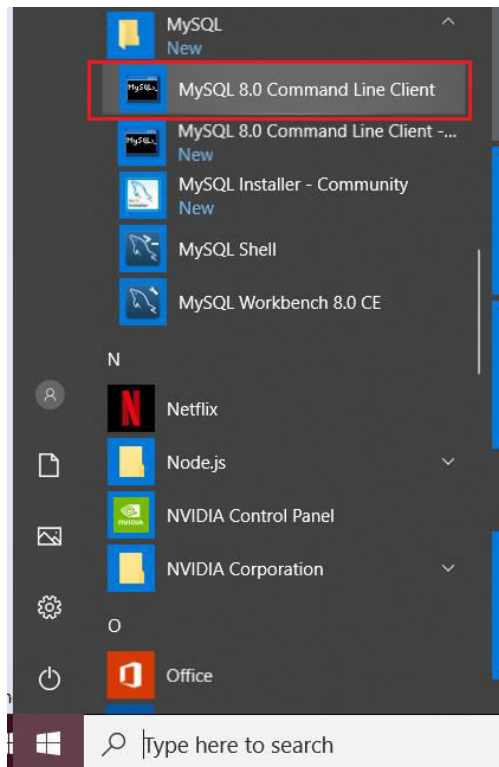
MySQL
New

MySQL 8.0 Command Line Client

MySQL 8.0 Command Line Client -...
New

MySQL Installer - Community
New

MySQL Shell

MySQL Workbench 8.0 CE

N

Netflix

Node.js

NVIDIA Control Panel

NVIDIA Corporation

O

Office

Type here to search